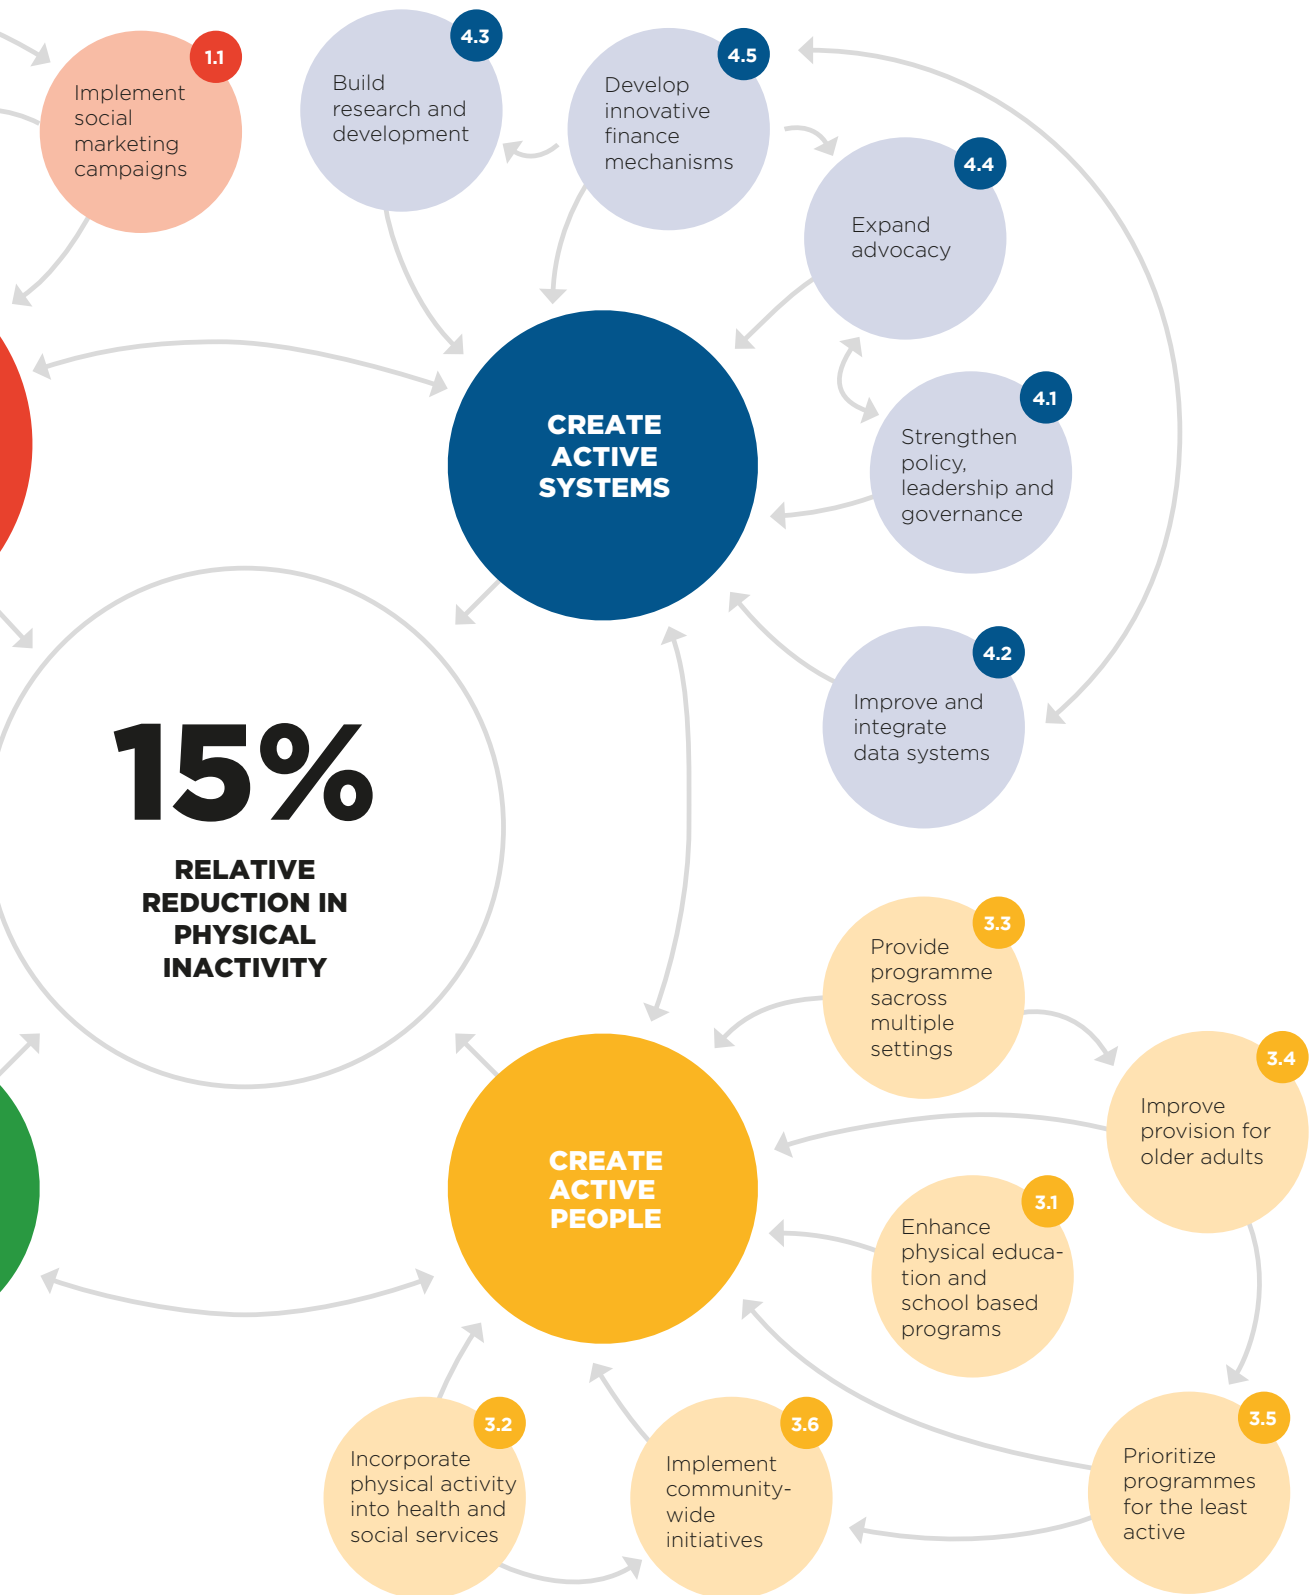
1.1
Implement social marketing campaigns

4.3
Build research and development

4.5
Develop innovative finance mechanisms

4.4
Expand advocacy

CREATE ACTIVE SYSTEMS

4.1
Strengthen policy, leadership and governance

4.2
Improve and integrate data systems

15%
RELATIVE REDUCTION IN PHYSICAL INACTIVITY

3.3
Provide programme sacross multiple settings

3.4
Improve provision for older adults

CREATE ACTIVE PEOPLE

3.1
Enhance physical education and school based programs

3.2
Incorporate physical activity into health and social services

3.6
Implement community-wide initiatives

3.5
Prioritize programmes for the least active